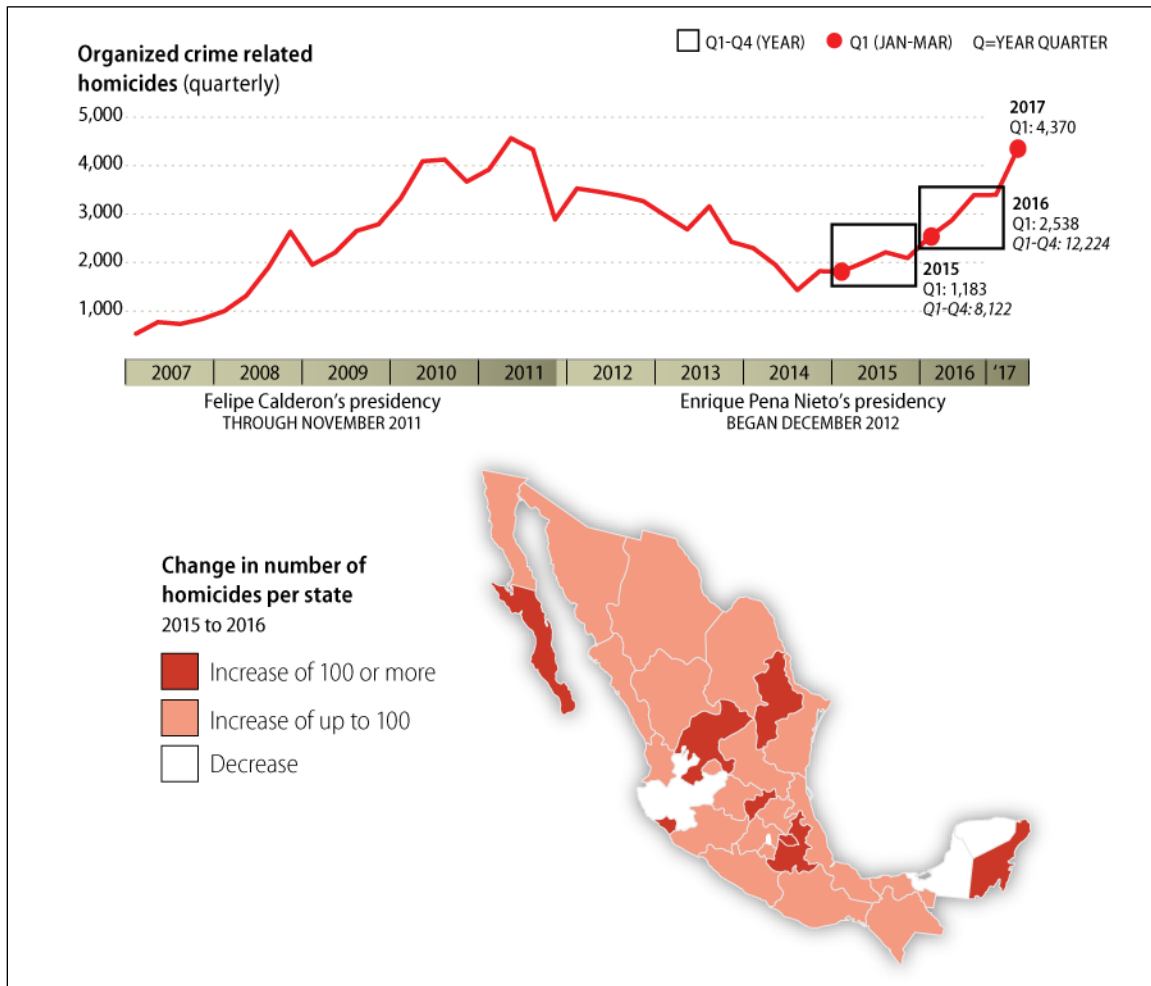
Organized crime related homicides (quarterly)

Q1-Q4 (YEAR) Q1 (JAN-MAR) Q=YEAR QUARTER

5,000
4,000
3,000
2,000
1,000

2017
Q1: 4,370

2016
Q1: 2,538
Q1-Q4: 12,224

2015
Q1: 1,183
Q1-Q4: 8,122

| 2007 | 2008 | 2009 | 2010 | 2011 | 2012 | 2013 | 2014 | 2015 | 2016 | '17 |
|---|---|---|---|---|---|---|---|---|---|---|

Felipe Calderon's presidency
THROUGH NOVEMBER 2011

Enrique Pena Nieto's presidency
BEGAN DECEMBER 2012

Change in number of homicides per state
2015 to 2016

Increase of 100 or more
Increase of up to 100
Decrease